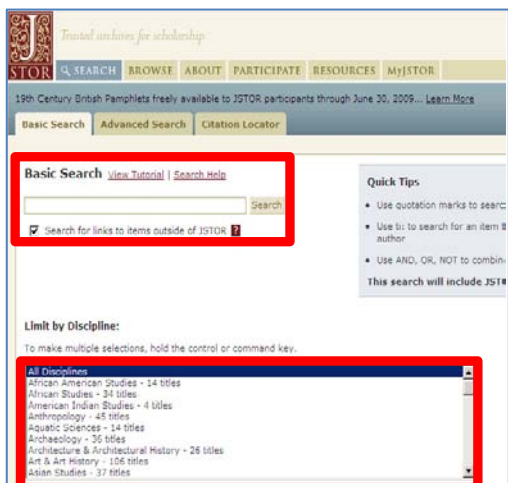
JSTOR Trusted archives for scholarship

SEARCH BROWSE ABOUT PARTICIPATE RESOURCES MyJSTOR

19th Century British Pamphlets freely available to JSTOR participants through June 30, 2009... Learn More

Basic Search | Advanced Search | Citation Locator

Basic Search View Tutorial | Search Help

Search

Search for links to items outside of JSTOR ?

Quick Tips

• Use quotation marks to searc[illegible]

• Use ti: to search for an item ti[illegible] author

• Use AND, OR, NOT to combin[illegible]

This search will include JST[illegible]

Limit by Discipline:

To make multiple selections, hold the control or command key.

All Disciplines
African American Studies - 14 titles
African Studies - 34 titles
American Indian Studies - 4 titles
Anthropology - 45 titles
Aquatic Sciences - 14 titles
Archaeology - 36 titles
Architecture & Architectural History - 26 titles
Art & Art History - 106 titles
Asian Studies - 37 titles